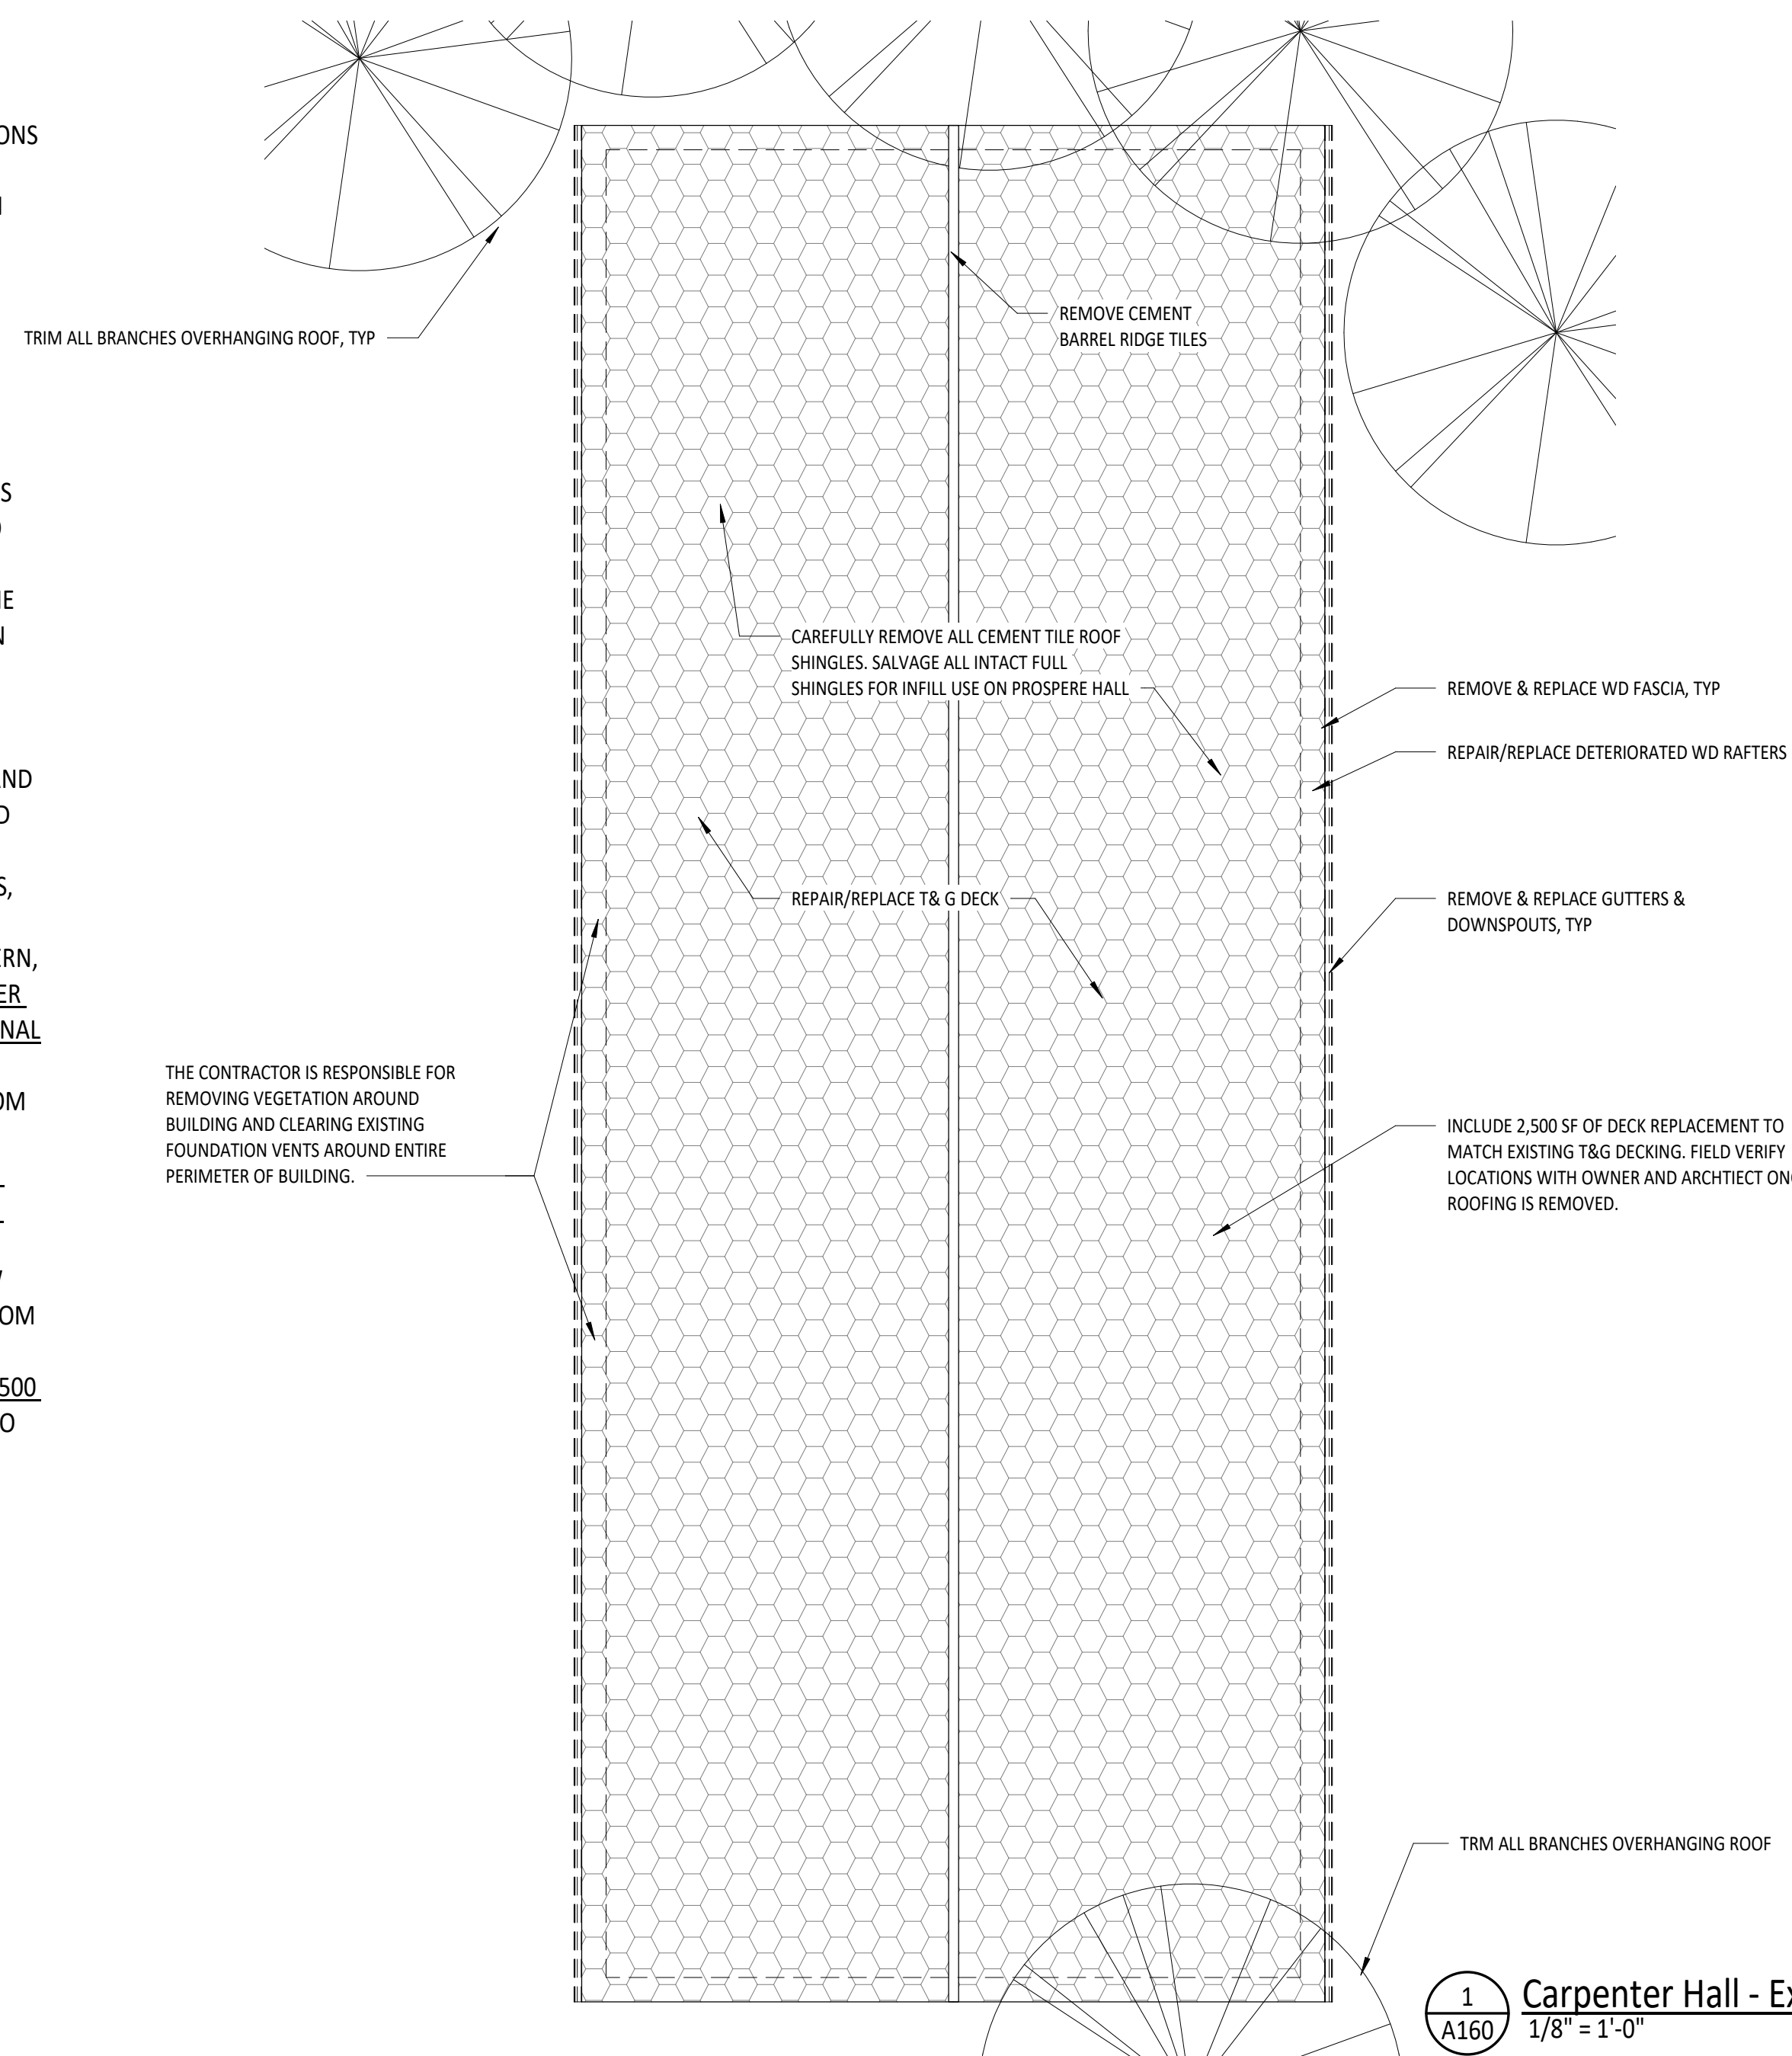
ONS

N

S
D

IE
N

AND
D

S,

ERN,
ER
NAL

OM

Y
OM

500
O

TRIM ALL BRANCHES OVERHANGING ROOF, TYP

REMOVE CEMENT BARREL RIDGE TILES

CAREFULLY REMOVE ALL CEMENT TILE ROOF SHINGLES. SALVAGE ALL INTACT FULL SHINGLES FOR INFILL USE ON PROSPERE HALL

REMOVE & REPLACE WD FASCIA, TYP

REPAIR/REPLACE DETERIORATED WD RAFTERS

REPAIR/REPLACE T& G DECK

REMOVE & REPLACE GUTTERS & DOWNSPOUTS, TYP

THE CONTRACTOR IS RESPONSIBLE FOR REMOVING VEGETATION AROUND BUILDING AND CLEARING EXISTING FOUNDATION VENTS AROUND ENTIRE PERIMETER OF BUILDING.

INCLUDE 2,500 SF OF DECK REPLACEMENT TO MATCH EXISTING T&G DECKING. FIELD VERIFY LOCATIONS WITH OWNER AND ARCHTIECT ONC ROOFING IS REMOVED.

TRM ALL BRANCHES OVERHANGING ROOF

1
A160
Carpenter Hall - Ex
1/8" = 1'-0"